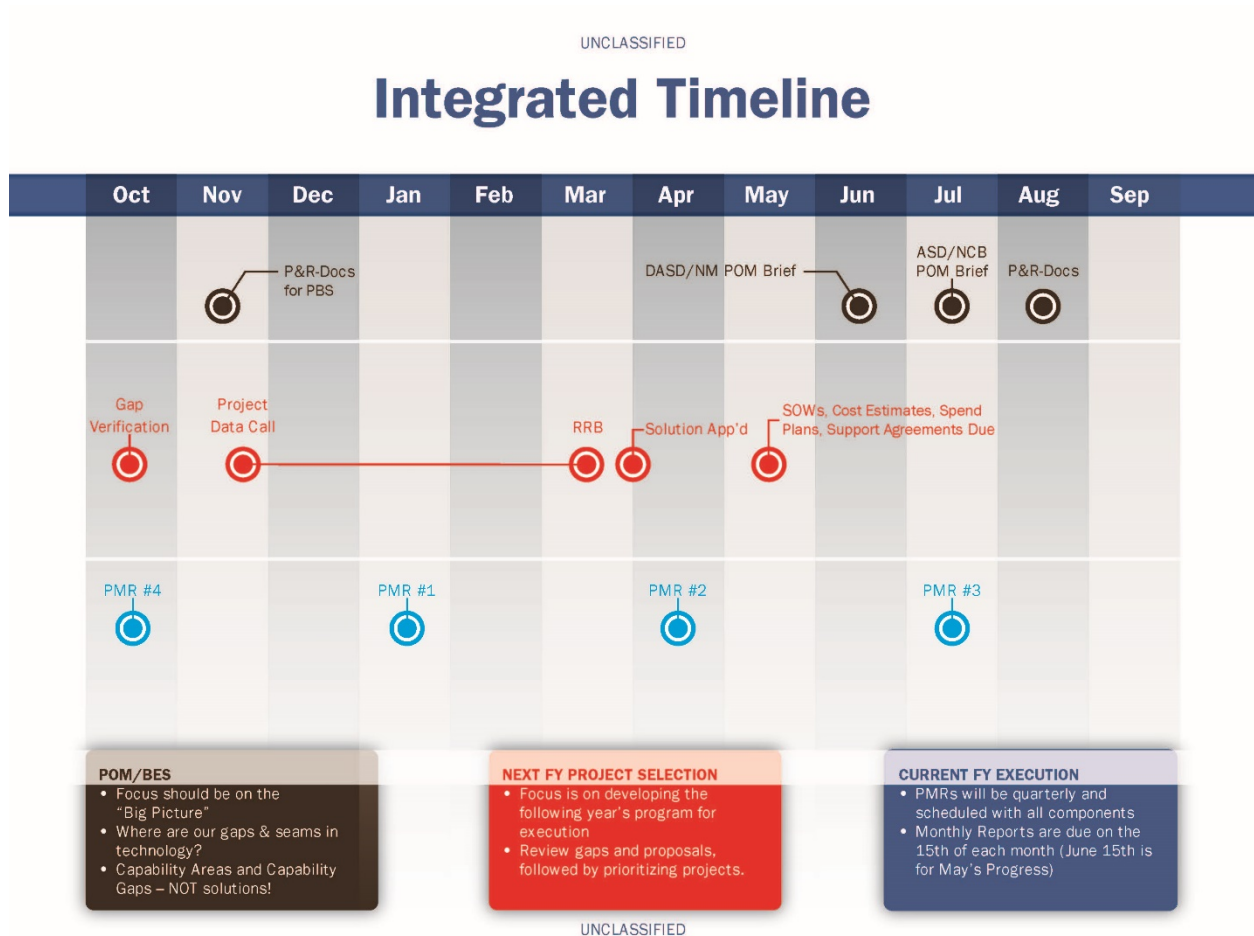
UNCLASSIFIED

Integrated Timeline

| Oct | Nov | Dec | Jan | Feb | Mar | Apr | May | Jun | Jul | Aug | Sep |
|---|---|---|---|---|---|---|---|---|---|---|---|

P&R-Docs for PBS

DASD/NM POM Brief

ASD/NCB POM Brief

P&R-Docs

Gap Verification

Project Data Call

RRB

Solution App'd

SOWs, Cost Estimates, Spend Plans, Support Agreements Due

PMR #4

PMR #1

PMR #2

PMR #3

POM/BES
• Focus should be on the "Big Picture"
• Where are our gaps & seams in technology?
• Capability Areas and Capability Gaps – NOT solutions!

NEXT FY PROJECT SELECTION
• Focus is on developing the following year's program for execution
• Review gaps and proposals, followed by prioritizing projects.

CURRENT FY EXECUTION
• PMRs will be quarterly and scheduled with all components
• Monthly Reports are due on the 15th of each month (June 15th is for May's Progress)

UNCLASSIFIED